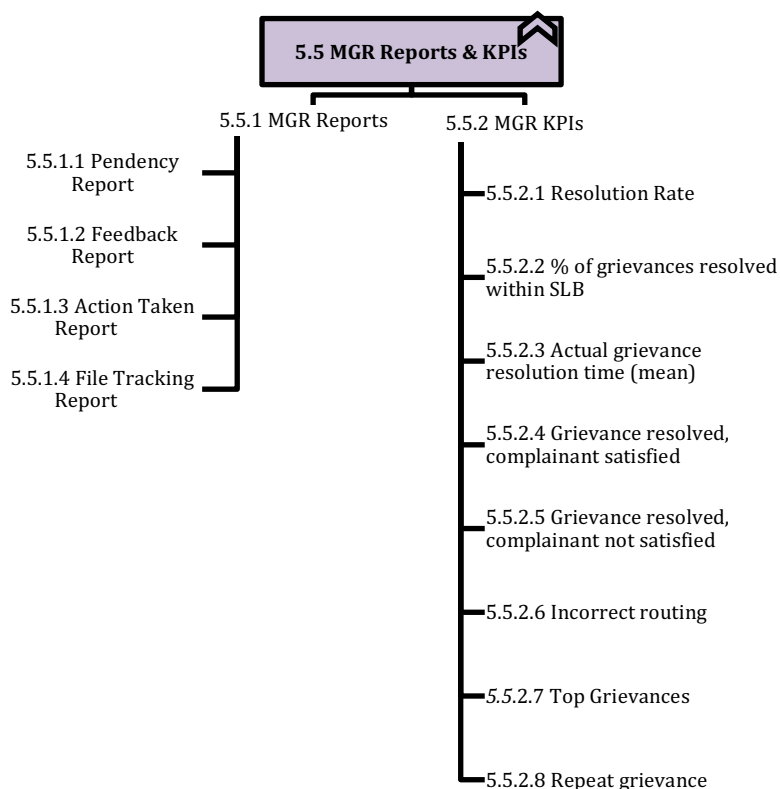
5.5 MGR Reports & KPIs

5.5.1 MGR Reports

5.5.1.1 Pendency Report

5.5.1.2 Feedback Report

5.5.1.3 Action Taken Report

5.5.1.4 File Tracking Report

5.5.2 MGR KPIs

5.5.2.1 Resolution Rate

5.5.2.2 % of grievances resolved within SLB

5.5.2.3 Actual grievance resolution time (mean)

5.5.2.4 Grievance resolved, complainant satisfied

5.5.2.5 Grievance resolved, complainant not satisfied

5.5.2.6 Incorrect routing

5.5.2.7 Top Grievances

5.5.2.8 Repeat grievance